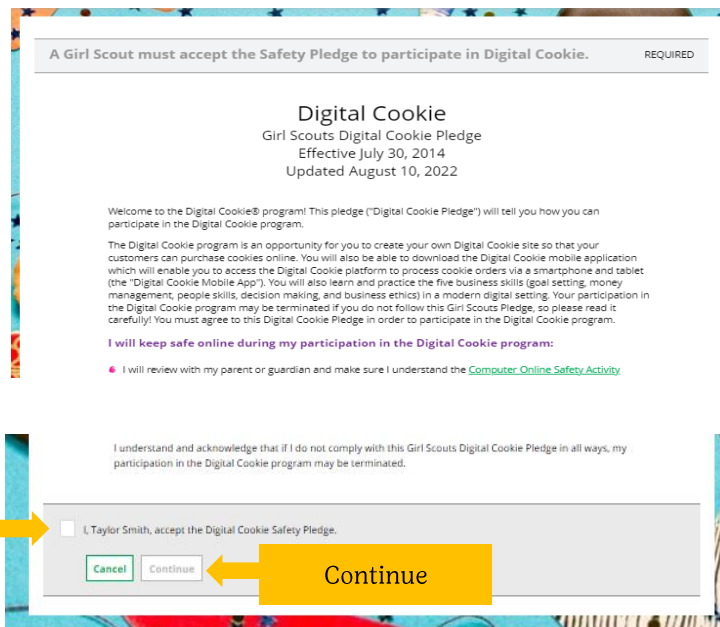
A Girl Scout must accept the Safety Pledge to participate in Digital Cookie. REQUIRED

Digital Cookie

Girl Scouts Digital Cookie Pledge
Effective July 30, 2014
Updated August 10, 2022

Welcome to the Digital Cookie® program! This pledge ("Digital Cookie Pledge") will tell you how you can participate in the Digital Cookie program.

The Digital Cookie program is an opportunity for you to create your own Digital Cookie site so that your customers can purchase cookies online. You will also be able to download the Digital Cookie mobile application which will enable you to access the Digital Cookie platform to process cookie orders via a smartphone and tablet (the "Digital Cookie Mobile App"). You will also learn and practice the five business skills (goal setting, money management, people skills, decision making, and business ethics) in a modern digital setting. Your participation in the Digital Cookie program may be terminated if you do not follow this Girl Scouts Pledge, so please read it carefully! You must agree to this Digital Cookie Pledge in order to participate in the Digital Cookie program.

I will keep safe online during my participation in the Digital Cookie program:

I will review with my parent or guardian and make sure I understand the Computer Online Safety Activity

I understand and acknowledge that if I do not comply with this Girl Scouts Digital Cookie Pledge in all ways, my participation in the Digital Cookie program may be terminated.

I, Taylor Smith, accept the Digital Cookie Safety Pledge.

Cancel Continue

Continue